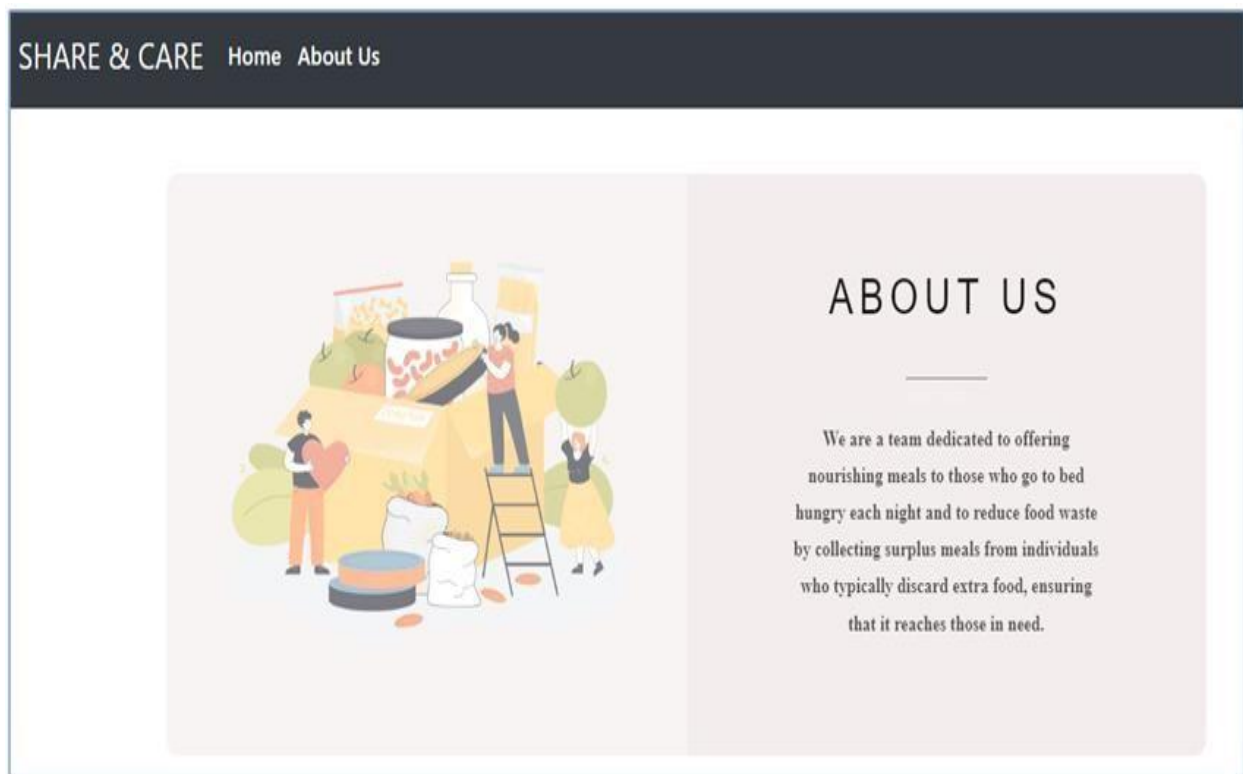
SHARE & CARE Home About Us

ABOUT US

We are a team dedicated to offering nourishing meals to those who go to bed hungry each night and to reduce food waste by collecting surplus meals from individuals who typically discard extra food, ensuring that it reaches those in need.